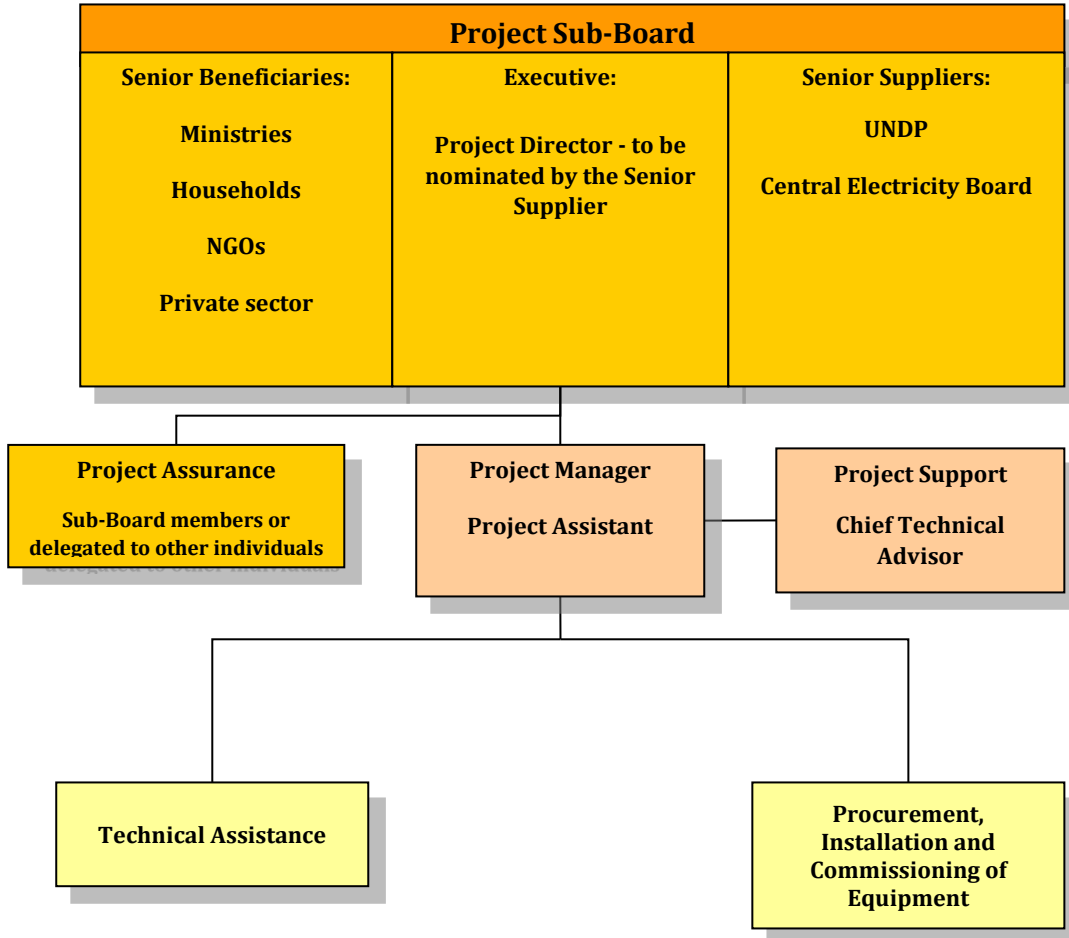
Project Sub-Board

Senior Beneficiaries:

Ministries

Households

NGOs

Private sector

Executive:

Project Director - to be nominated by the Senior Supplier

Senior Suppliers:

UNDP

Central Electricity Board

Project Assurance

Sub-Board members or delegated to other individuals

Project Manager

Project Assistant

Project Support

Chief Technical Advisor

Technical Assistance

Procurement, Installation and Commissioning of Equipment